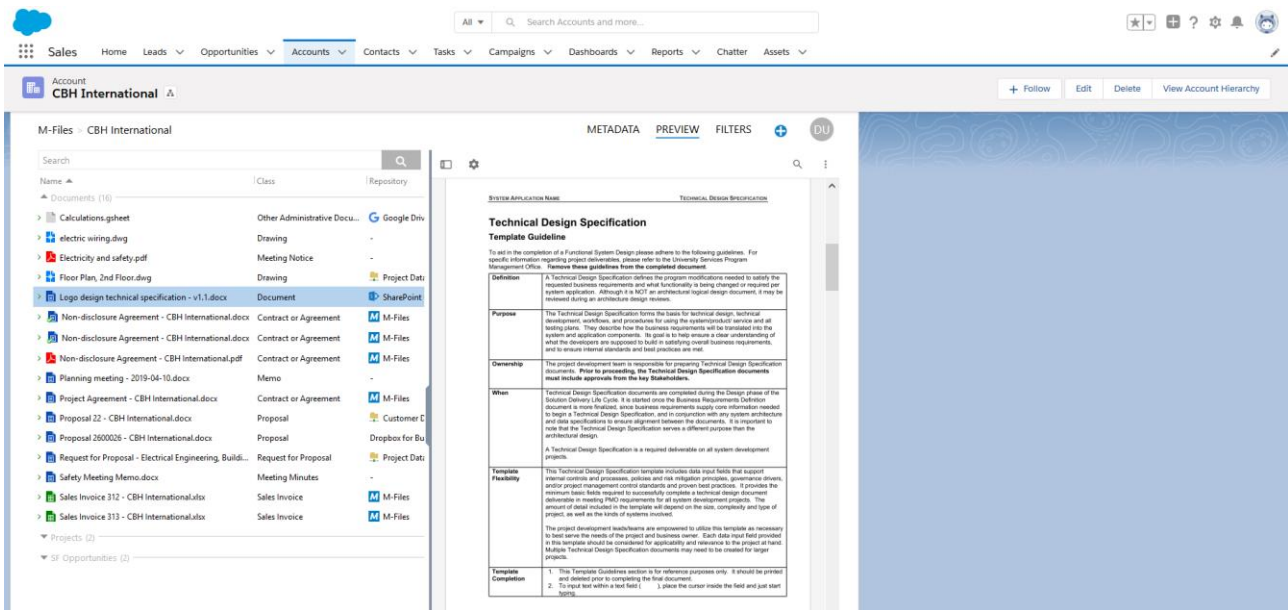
All ▾ Search Accounts and more...

Sales Home Leads Opportunities Accounts Contacts Tasks Campaigns Dashboards Reports Chatter Assets

Account
CBH International

+ Follow Edit Delete View Account Hierarchy

M-Files > CBH International

METADATA PREVIEW FILTERS

DU

Search

| Name ▲ | Class | Repository |
|---|---|---|
| Documents (16) | | |
| Calculations.gsheet | Other Administrative Docu... | Google Driv |
| electric wiring.dwg | Drawing | - |
| Electricity and safety.pdf | Meeting Notice | - |
| Floor Plan, 2nd Floor.dwg | Drawing | Project Data |
| Logo design technical specification - v1.1.docx | Document | SharePoint |
| Non-disclosure Agreement - CBH International.docx | Contract or Agreement | M-Files |
| Non-disclosure Agreement - CBH International.docx | Contract or Agreement | M-Files |
| Non-disclosure Agreement - CBH International.pdf | Contract or Agreement | M-Files |
| Planning meeting - 2019-04-10.docx | Memo | - |
| Project Agreement - CBH International.docx | Contract or Agreement | M-Files |
| Proposal 22 - CBH International.docx | Proposal | Customer D |
| Proposal 2600026 - CBH International.docx | Proposal | Dropbox for Bu |
| Request for Proposal - Electrical Engineering, Buildi... | Request for Proposal | Project Data |
| Safety Meeting Memo.docx | Meeting Minutes | - |
| Sales Invoice 312 - CBH International.xlsx | Sales Invoice | M-Files |
| Sales Invoice 313 - CBH International.xlsx | Sales Invoice | M-Files |

Projects (2)
SF Opportunities (2)

SYSTEM APPLICATION NAME TECHNICAL DESIGN SPECIFICATION

Technical Design Specification
Template Guideline

To aid in the completion of a Functional System Design please adhere to the following guidelines. For specific information regarding project deliverables, please refer to the University Services Program Management Office. Remove these guidelines from the completed document.

| Definition | A Technical Design Specification defines the program modifications needed to satisfy the requested business requirements and what functionality is being changed or required per system application. Although it is NOT an architectural logical design document, it may be reviewed during an architecture design reviews. |
|---|---|
| Purpose | The Technical Design Specification forms the basis for technical design, technical development, workflows, and procedures for using the system/product/ service and all testing plans. They describe how the business requirements will be translated into the system and application components. Its goal is to help ensure a clear understanding of what the developers are supposed to build in satisfying overall business requirements, and to ensure internal standards and best practices are met. |
| Ownership | The project development team is responsible for preparing Technical Design Specification documents. Prior to proceeding, the Technical Design Specification documents must include approvals from the key Stakeholders. |
| When | Technical Design Specification documents are completed during the Design phase of the Solution Delivery Life Cycle. It is started once the Business Requirements Definition document is more finalized, since business requirements supply core information needed to begin a Technical Design Specification, and in conjunction with any system architecture and data specifications to ensure alignment between the documents. It is important to note that the Technical Design Specification serves a different purpose than the architectural design. A Technical Design Specification is a required deliverable on all system development projects. |
| Template Flexibility | This Technical Design Specification template includes data input fields that support internal controls and processes, policies and risk mitigation principles, governance drivers, and/or project management control standards and proven best practices. It provides the minimum basic fields required to successfully complete a technical design document deliverable in meeting PMO requirements for all system development projects. The amount of detail included in the template will depend on the size, complexity and type of project, as well as the kinds of systems involved. The project development leads/teams are empowered to utilize this template as necessary to best serve the needs of the project and business owner. Each data input field provided in this template should be considered for applicability and relevance to the project at hand. Multiple Technical Design Specification documents may need to be created for larger projects. |
| Template Completion | 1. This Template Guidelines section is for reference purposes only. It should be printed and deleted prior to completing the final document. 2. To input text within a text field ( ), place the cursor inside the field and just start typing. |